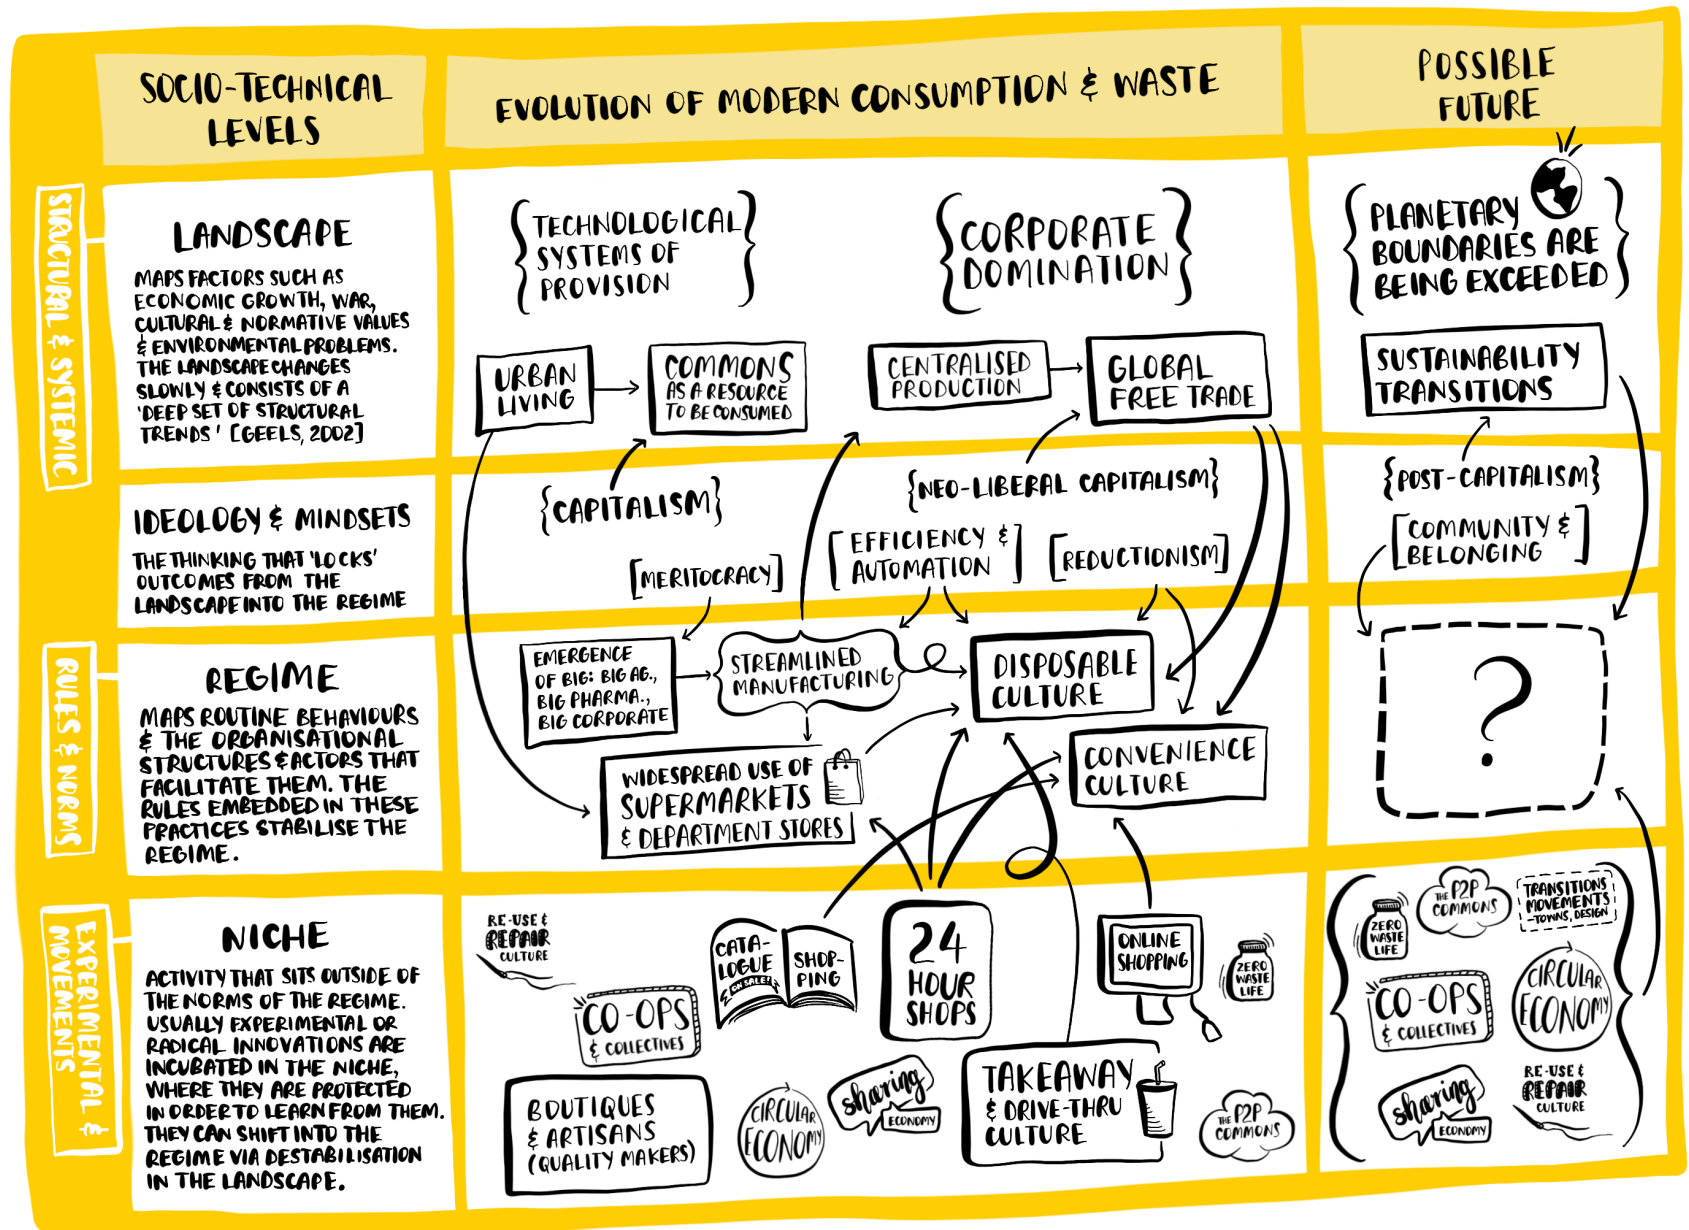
SOCIO-TECHNICAL LEVELS

EVOLUTION OF MODERN CONSUMPTION & WASTE

POSSIBLE FUTURE

STRUCTURAL & SYSTEMIC

LANDSCAPE

MAPS FACTORS SUCH AS ECONOMIC GROWTH, WAR, CULTURAL & NORMATIVE VALUES & ENVIRONMENTAL PROBLEMS. THE LANDSCAPE CHANGES SLOWLY & CONSISTS OF A 'DEEP SET OF STRUCTURAL TRENDS' [GEELS, 2002]

{TECHNOLOGICAL SYSTEMS OF PROVISION}

{CORPORATE DOMINATION}

{PLANETARY BOUNDARIES ARE BEING EXCEEDED}

URBAN LIVING

COMMONS AS A RESOURCE TO BE CONSUMED

CENTRALISED PRODUCTION

GLOBAL FREE TRADE

SUSTAINABILITY TRANSITIONS

IDEOLOGY & MINDSETS

THE THINKING THAT 'LOCKS' OUTCOMES FROM THE LANDSCAPE INTO THE REGIME

{CAPITALISM}

{NEO-LIBERAL CAPITALISM}

{POST-CAPITALISM}

[MERITOCRACY]

[EFFICIENCY & AUTOMATION]

[REDUCTIONISM]

[COMMUNITY & BELONGING]

RULES & NORMS

REGIME

MAPS ROUTINE BEHAVIOURS & THE ORGANISATIONAL STRUCTURES & ACTORS THAT FACILITATE THEM. THE RULES EMBEDDED IN THESE PRACTICES STABILISE THE REGIME.

EMERGENCE OF BIG: BIG AG., BIG PHARMA., BIG CORPORATE

STREAMLINED MANUFACTURING

DISPOSABLE CULTURE

CONVENIENCE CULTURE

WIDESPREAD USE OF SUPERMARKETS & DEPARTMENT STORES

?

EXPERIMENTAL & MOVEMENTS

NICHE

ACTIVITY THAT SITS OUTSIDE OF THE NORMS OF THE REGIME. USUALLY EXPERIMENTAL OR RADICAL INNOVATIONS ARE INCUBATED IN THE NICHE, WHERE THEY ARE PROTECTED IN ORDER TO LEARN FROM THEM. THEY CAN SHIFT INTO THE REGIME VIA DESTABILISATION IN THE LANDSCAPE.

RE-USE & REPAIR CULTURE

CO-OPS & COLLECTIVES

CATA-LOGUE ON SALE! SHOP-PING

24 HOUR SHOPS

ONLINE SHOPPING

ZERO WASTE LIFE

BOUTIQUES & ARTISANS (QUALITY MAKERS)

CIRCULAR ECONOMY

sharing ECONOMY

TAKEAWAY & DRIVE-THRU CULTURE

THE P2P COMMONS

ZERO WASTE LIFE

THE P2P COMMONS

TRANSITIONS MOVEMENTS -TOWNS, DESIGN

CO-OPS & COLLECTIVES

CIRCULAR ECONOMY

RE-USE & REPAIR CULTURE

sharing ECONOMY